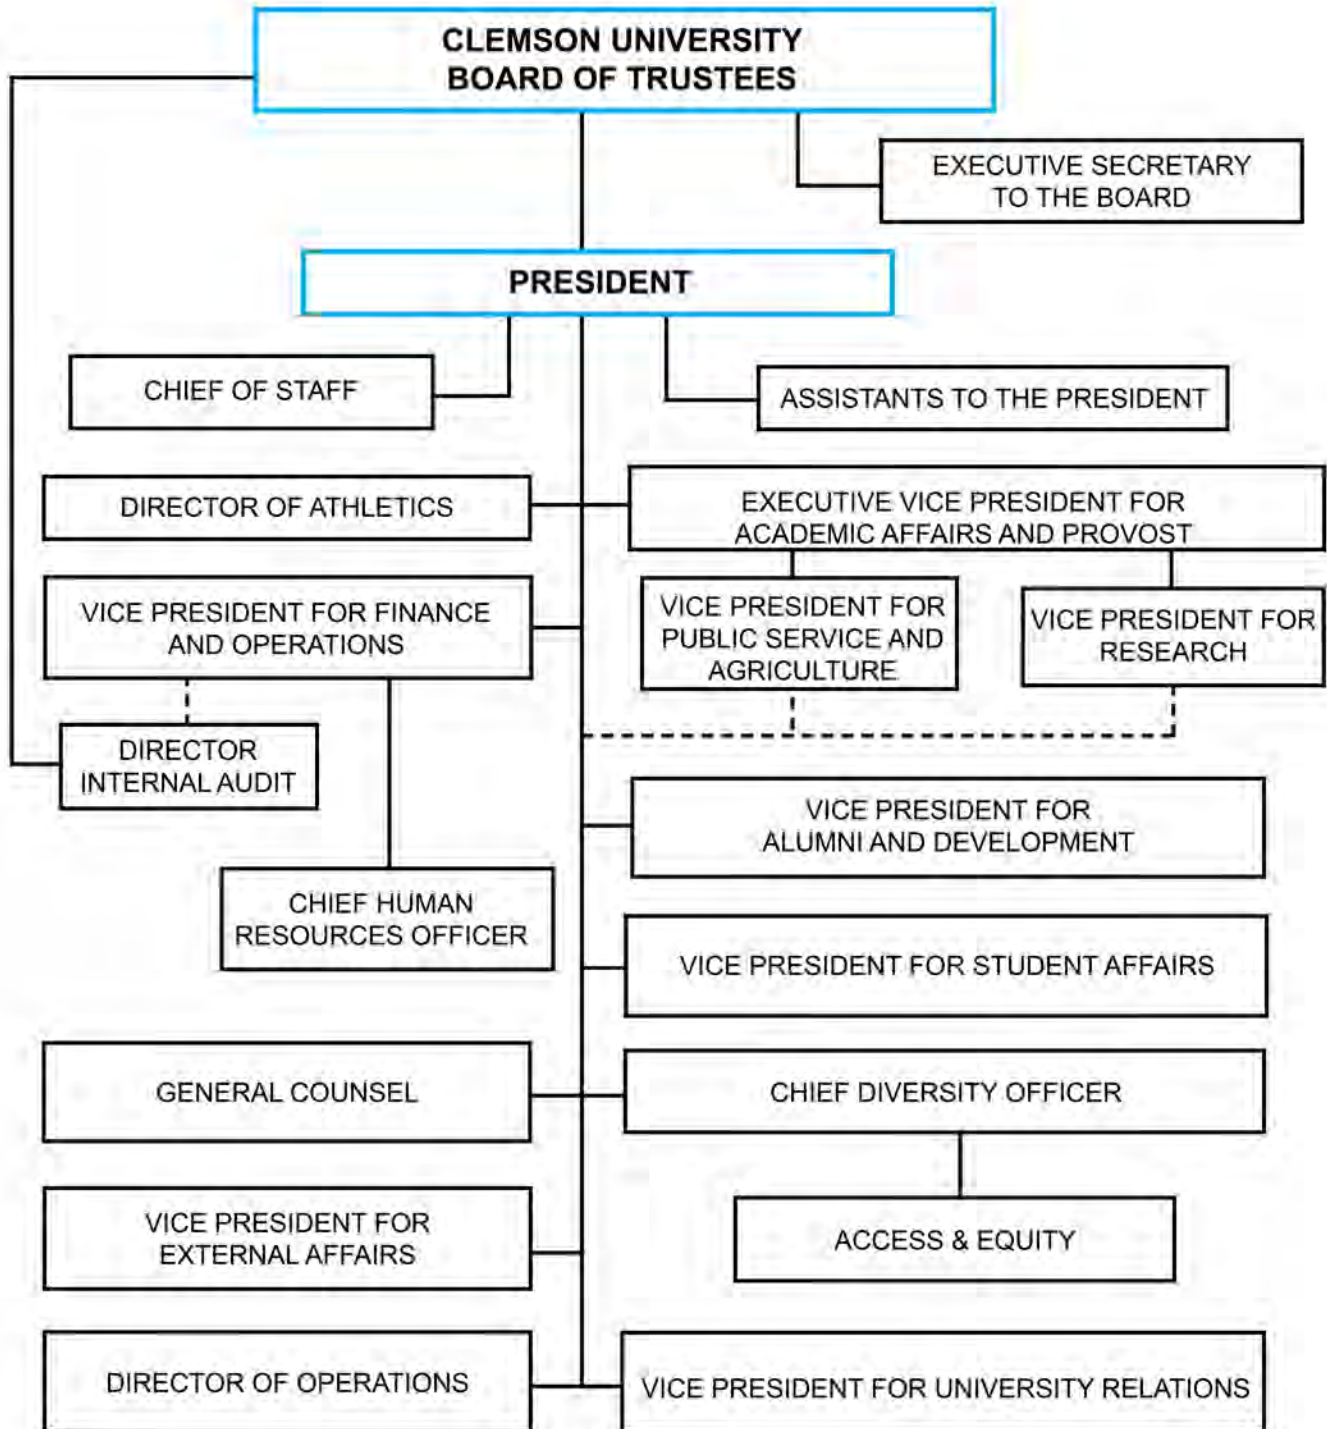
CLEMSON UNIVERSITY
BOARD OF TRUSTEES

EXECUTIVE SECRETARY TO THE BOARD

PRESIDENT

CHIEF OF STAFF

ASSISTANTS TO THE PRESIDENT

DIRECTOR OF ATHLETICS

EXECUTIVE VICE PRESIDENT FOR ACADEMIC AFFAIRS AND PROVOST

VICE PRESIDENT FOR FINANCE AND OPERATIONS

VICE PRESIDENT FOR PUBLIC SERVICE AND AGRICULTURE

VICE PRESIDENT FOR RESEARCH

DIRECTOR INTERNAL AUDIT

VICE PRESIDENT FOR ALUMNI AND DEVELOPMENT

CHIEF HUMAN RESOURCES OFFICER

VICE PRESIDENT FOR STUDENT AFFAIRS

GENERAL COUNSEL

CHIEF DIVERSITY OFFICER

ACCESS & EQUITY

VICE PRESIDENT FOR EXTERNAL AFFAIRS

DIRECTOR OF OPERATIONS

VICE PRESIDENT FOR UNIVERSITY RELATIONS